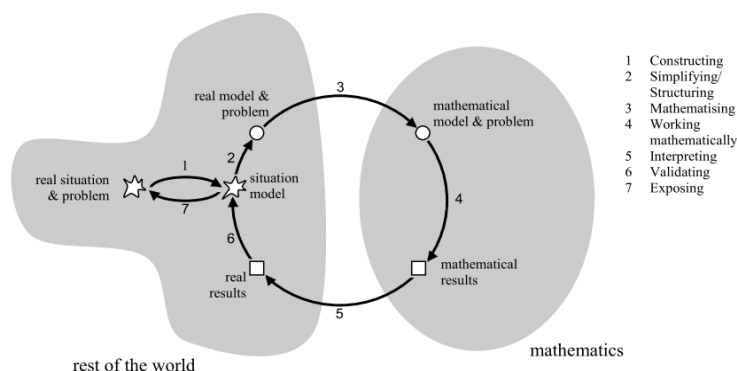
real model & problem

3

mathematical model & problem

1 Constructing
2 Simplifying/ Structuring
3 Mathematising
4 Working mathematically
5 Interpreting
6 Validating
7 Exposing

1

real situation & problem

2

situation model

7

4

6

real results

mathematical results

5

rest of the world

mathematics